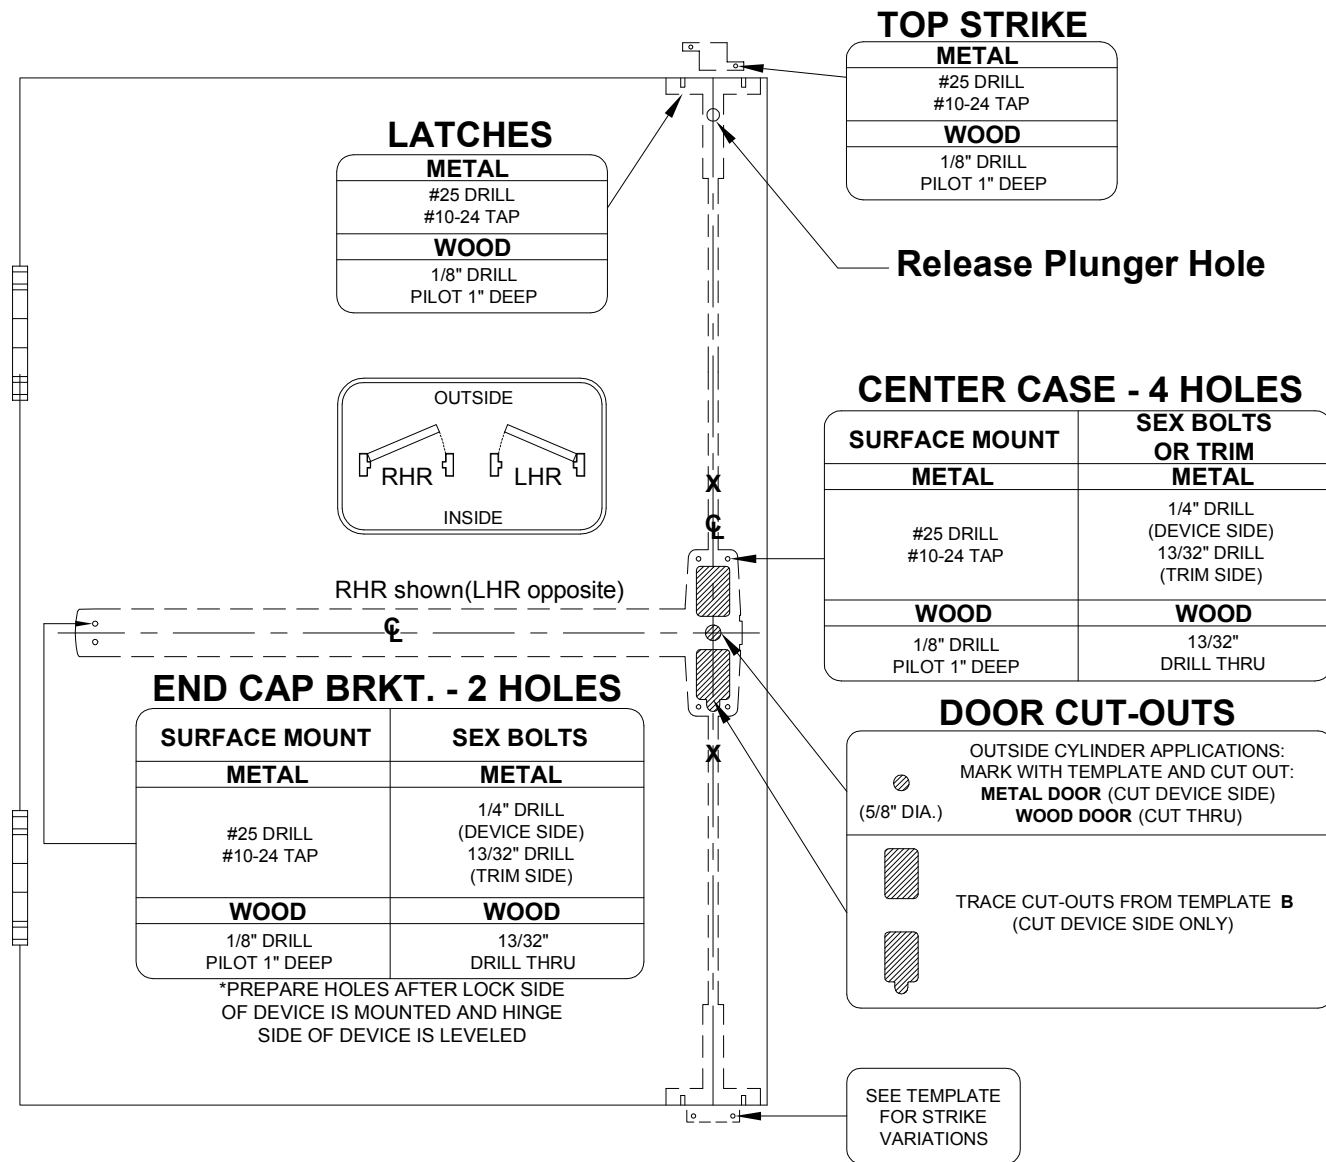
TOP STRIKE

| METAL |
|---|
| #25 DRILL #10-24 TAP |
| WOOD |
| 1/8" DRILL PILOT 1" DEEP |

LATCHES

| METAL |
|---|
| #25 DRILL #10-24 TAP |
| WOOD |
| 1/8" DRILL PILOT 1" DEEP |

Release Plunger Hole

OUTSIDE
RHR LHR
INSIDE

CENTER CASE - 4 HOLES

| SURFACE MOUNT | SEX BOLTS OR TRIM |
|---|---|
| METAL | METAL |
| #25 DRILL #10-24 TAP | 1/4" DRILL (DEVICE SIDE) 13/32" DRILL (TRIM SIDE) |
| WOOD | WOOD |
| 1/8" DRILL PILOT 1" DEEP | 13/32" DRILL THRU |

X
CL
RHR shown(LHR opposite)
CL
X

END CAP BRKT. - 2 HOLES

| SURFACE MOUNT | SEX BOLTS |
|---|---|
| METAL | METAL |
| #25 DRILL #10-24 TAP | 1/4" DRILL (DEVICE SIDE) 13/32" DRILL (TRIM SIDE) |
| WOOD | WOOD |
| 1/8" DRILL PILOT 1" DEEP | 13/32" DRILL THRU |

*PREPARE HOLES AFTER LOCK SIDE OF DEVICE IS MOUNTED AND HINGE SIDE OF DEVICE IS LEVELED

DOOR CUT-OUTS

(5/8" DIA.)
OUTSIDE CYLINDER APPLICATIONS: MARK WITH TEMPLATE AND CUT OUT: **METAL DOOR** (CUT DEVICE SIDE) **WOOD DOOR** (CUT THRU)

TRACE CUT-OUTS FROM TEMPLATE **B** (CUT DEVICE SIDE ONLY)

SEE TEMPLATE FOR STRIKE VARIATIONS